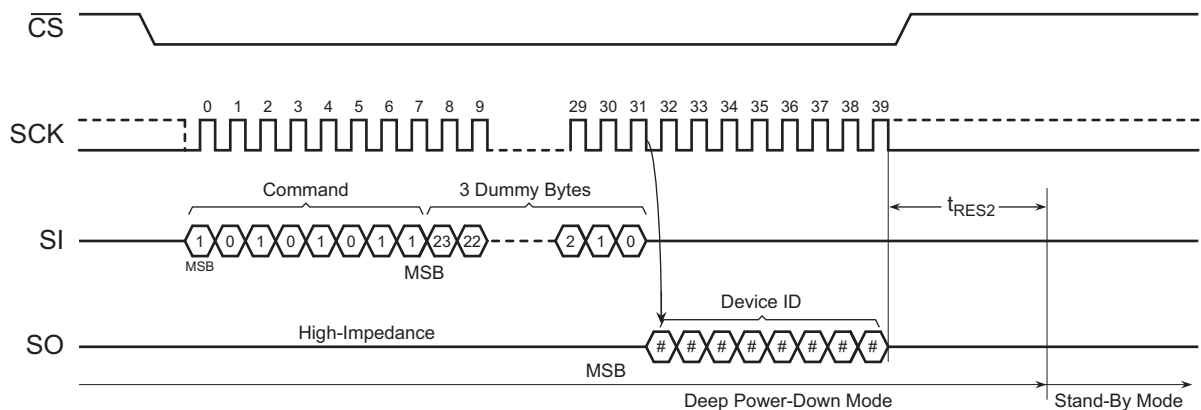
$\overline{CS}$

SCK

0 1 2 3 4 5 6 7 8 9

29 30 31 32 33 34 35 36 37 38 39

Command

3 Dummy Bytes

SI

1 0 1 0 1 0 1 1 23 22 2 1 0

MSB

MSB

$t_{RES2}$

Device ID

SO

High-Impedance

# # # # # # # #

MSB

Deep Power-Down Mode

Stand-By Mode